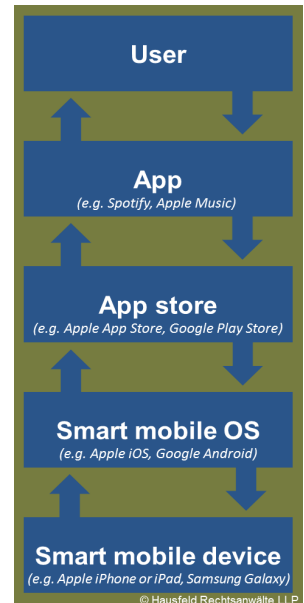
User

App
(e.g. Spotify, Apple Music)

App store
(e.g. Apple App Store, Google Play Store)

Smart mobile OS
(e.g. Apple iOS, Google Android)

Smart mobile device
(e.g. Apple iPhone or iPad, Samsung Galaxy)

© Hausfeld Rechtsanwälte LLP